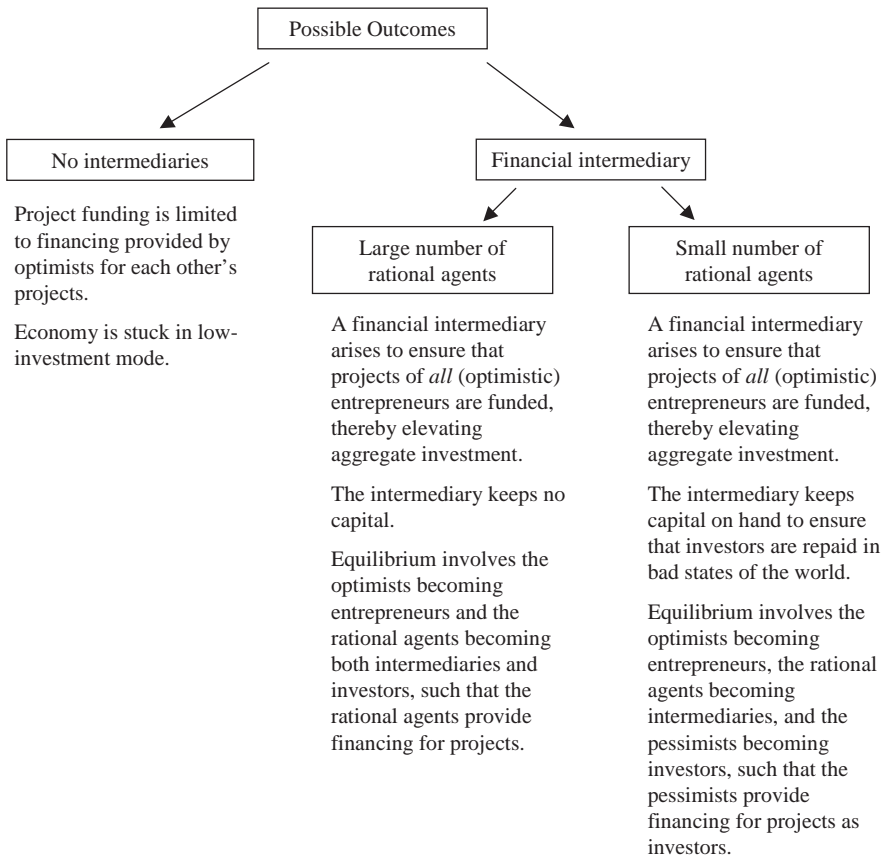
Possible Outcomes

No intermediaries

Project funding is limited to financing provided by optimists for each other's projects.

Economy is stuck in low-investment mode.

Financial intermediary

Large number of rational agents

A financial intermediary arises to ensure that projects of *all* (optimistic) entrepreneurs are funded, thereby elevating aggregate investment.

The intermediary keeps no capital.

Equilibrium involves the optimists becoming entrepreneurs and the rational agents becoming both intermediaries and investors, such that the rational agents provide financing for projects.

Small number of rational agents

A financial intermediary arises to ensure that projects of *all* (optimistic) entrepreneurs are funded, thereby elevating aggregate investment.

The intermediary keeps capital on hand to ensure that investors are repaid in bad states of the world.

Equilibrium involves the optimists becoming entrepreneurs, the rational agents becoming intermediaries, and the pessimists becoming investors, such that the pessimists provide financing for projects as investors.